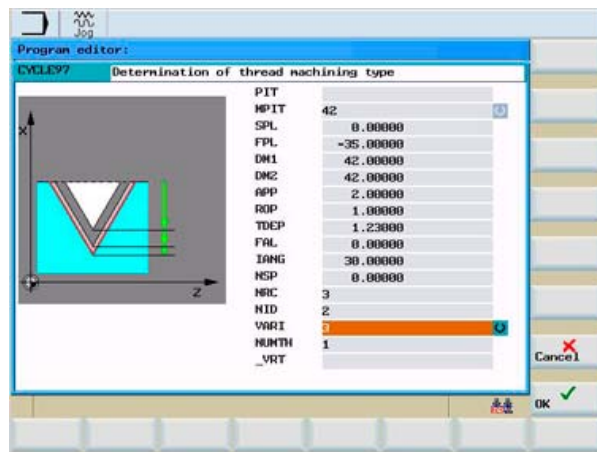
Jog

Program editor:

CYCLE97 Determination of thread machining type

X

Z

| | |
|---|---|
| PIT | |
| MPIT | 42 |
| SPL | 0.00000 |
| FPL | -35.00000 |
| DM1 | 42.00000 |
| DM2 | 42.00000 |
| APP | 2.00000 |
| ROP | 1.00000 |
| TDEP | 1.23000 |
| FAL | 0.00000 |
| IANG | 30.00000 |
| NSP | 0.00000 |
| NRC | 3 |
| NID | 2 |
| VARI | 3 |
| NUMTH | 1 |
| _VRT | |

Cancel

OK